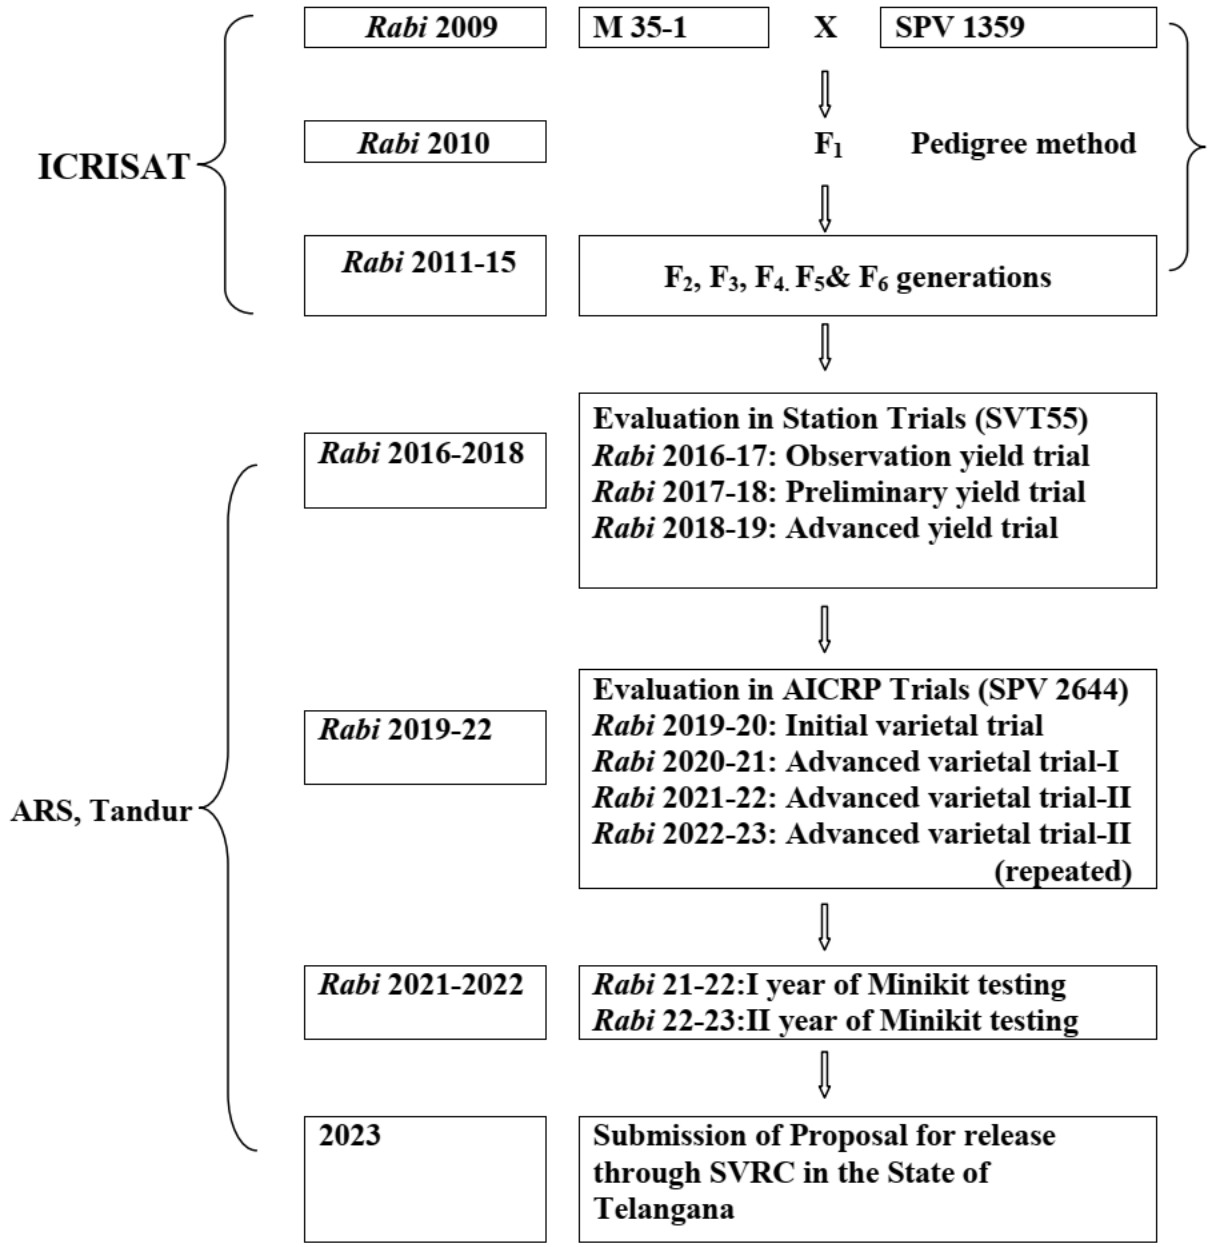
ICRISAT

*Rabi* 2009

M 35-1 X SPV 1359

*Rabi* 2010

$F_1$

Pedigree method

*Rabi* 2011-15

$F_2$, $F_3$, $F_{4.}$ $F_5$& $F_6$ generations

ARS, Tandur

*Rabi* 2016-2018

Evaluation in Station Trials (SVT55)
*Rabi* 2016-17: Observation yield trial
*Rabi* 2017-18: Preliminary yield trial
*Rabi* 2018-19: Advanced yield trial

*Rabi* 2019-22

Evaluation in AICRP Trials (SPV 2644)
*Rabi* 2019-20: Initial varietal trial
*Rabi* 2020-21: Advanced varietal trial-I
*Rabi* 2021-22: Advanced varietal trial-II
*Rabi* 2022-23: Advanced varietal trial-II (repeated)

*Rabi* 2021-2022

*Rabi* 21-22:I year of Minikit testing
*Rabi* 22-23:II year of Minikit testing

2023

Submission of Proposal for release through SVRC in the State of Telangana